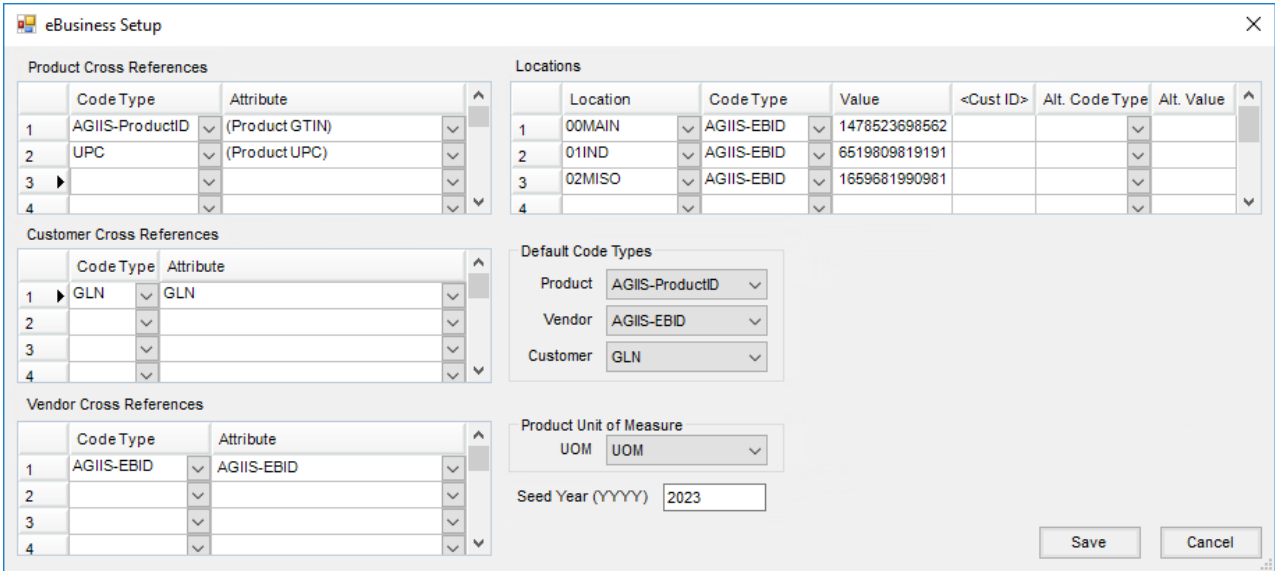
eBusiness Setup

Product Cross References

| | Code Type | Attribute |
|---|---|---|
| 1 | AGIIS-ProductID | (Product GTIN) |
| 2 | UPC | (Product UPC) |
| 3 | | |
| 4 | | |

Locations

| | Location | Code Type | Value | <Cust ID> | Alt. Code Type | Alt. Value |
|---|---|---|---|---|---|---|
| 1 | 00MAIN | AGIIS-EBID | 1478523698562 | | | |
| 2 | 01IND | AGIIS-EBID | 6519809819191 | | | |
| 3 | 02MISO | AGIIS-EBID | 1659681990981 | | | |
| 4 | | | | | | |

Customer Cross References

| | Code Type | Attribute |
|---|---|---|
| 1 | GLN | GLN |
| 2 | | |
| 3 | | |
| 4 | | |

Default Code Types
Product AGIIS-ProductID
Vendor AGIIS-EBID
Customer GLN

Vendor Cross References

| | Code Type | Attribute |
|---|---|---|
| 1 | AGIIS-EBID | AGIIS-EBID |
| 2 | | |
| 3 | | |
| 4 | | |

Product Unit of Measure
UOM UOM

Seed Year (YYYY) 2023

Save Cancel